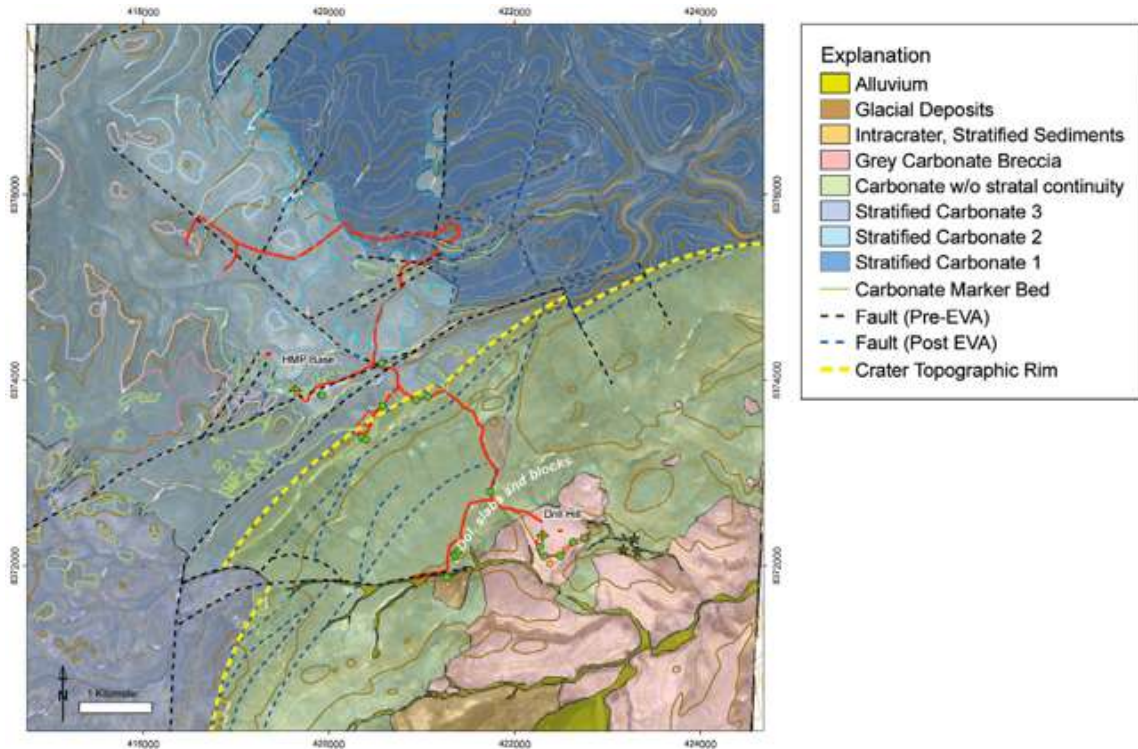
418000
420000
422000
424000

8378000
8376000
8374000
8372000

HMP base
slabs and blocks
Drill Hill
1 Kilometer
N

Explanation
Alluvium
Glacial Deposits
Intracrater, Stratified Sediments
Grey Carbonate Breccia
Carbonate w/o stratal continuity
Stratified Carbonate 3
Stratified Carbonate 2
Stratified Carbonate 1
Carbonate Marker Bed
Fault (Pre-EVA)
Fault (Post EVA)
Crater Topographic Rim